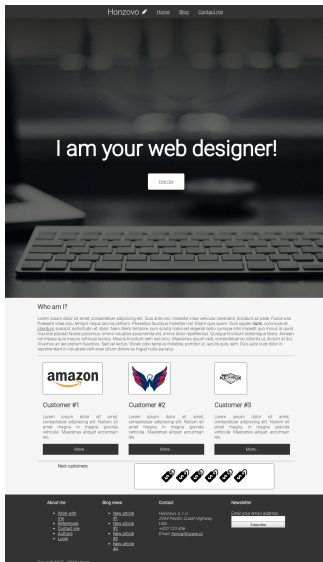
Honzovo

Home Blog Contact me

I am your web designer!

Hire me

Who am I?

Lorem ipsum dolor sit amet, consectetuer adipiscing elit. Duis ante orci, molestie vitae vehicula venenatis, tincidunt ac pede. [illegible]

amazon

Customer #1

Lorem ipsum dolor sit amet, consectetuer adipiscing elit. Nullam sit amet magna in magna gravida vehicula. Maecenas aliquet accumsan leo.

More...

Customer #2

Lorem ipsum dolor sit amet, consectetuer adipiscing elit. Nullam sit amet magna in magna gravida vehicula. Maecenas aliquet accumsan leo.

More...

Customer #3

Lorem ipsum dolor sit amet, consectetuer adipiscing elit. Nullam sit amet magna in magna gravida vehicula. Maecenas aliquet accumsan leo.

More...

Next customers

About me

Work with me
References
Contact me
Authors
Login

Blog news

New article 4
New article 3
New article 2
New article 1
New article 0

Contact

Honzovo s. r. o.
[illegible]
USA
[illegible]
Email: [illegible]

Newsletter

Enter your email address

Subscribe

Copyright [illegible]